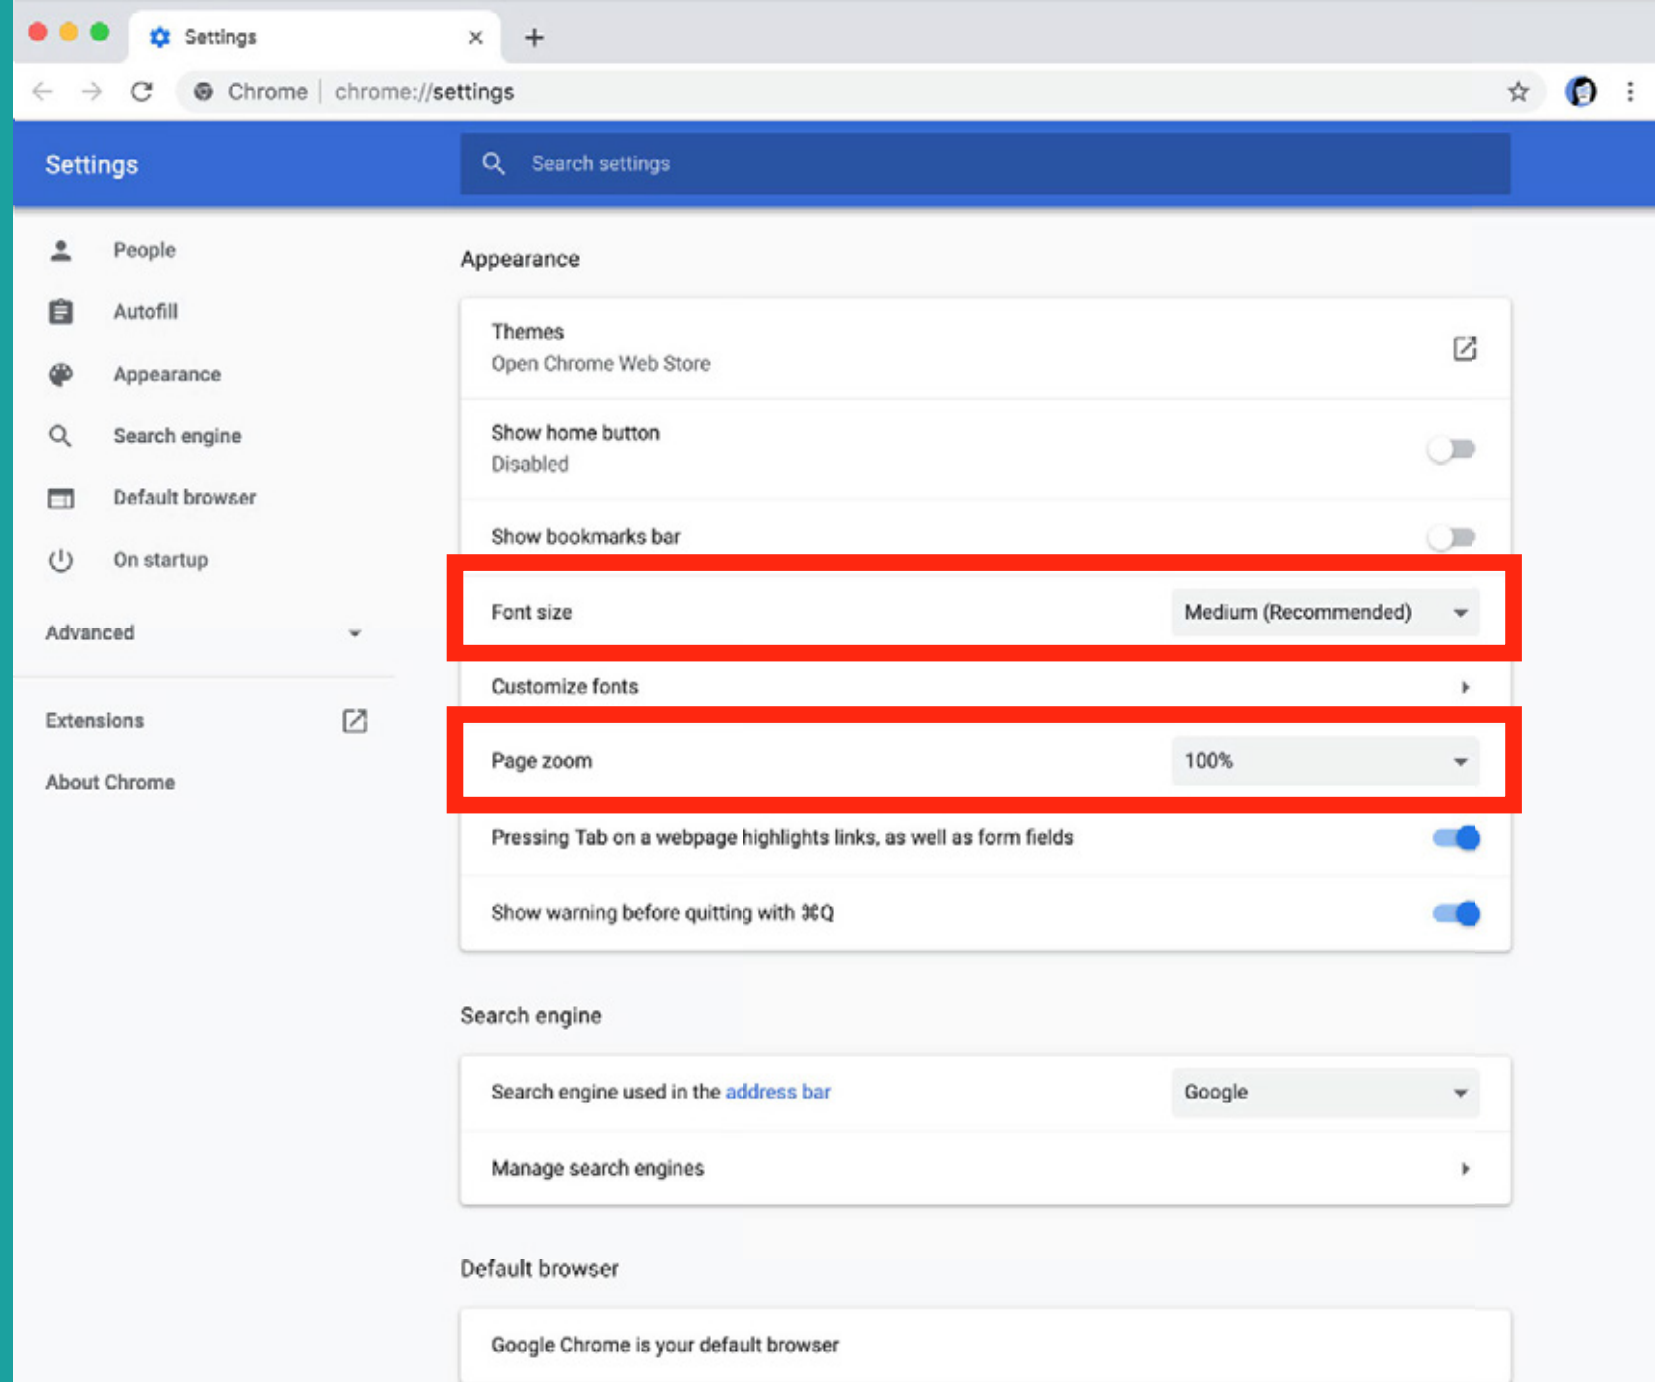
Settings

Chrome | chrome://settings

Settings

Search settings

People

Autofill

Appearance

Search engine

Default browser

On startup

Advanced

Extensions

About Chrome

Appearance

Themes
Open Chrome Web Store

Show home button
Disabled

Show bookmarks bar

Font size
Medium (Recommended)

Customize fonts

Page zoom
100%

Pressing Tab on a webpage highlights links, as well as form fields

Show warning before quitting with ⌘Q

Search engine

Search engine used in the address bar
Google

Manage search engines

Default browser

Google Chrome is your default browser